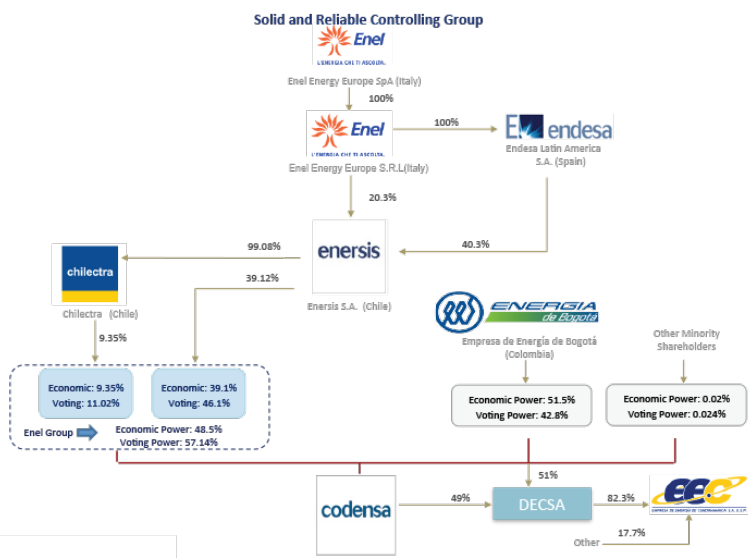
Solid and Reliable Controlling Group

Enel
L'ENERGIA CHE TI ASCOLTA.
Enel Energy Europe SpA (Italy)

100%

Enel
L'ENERGIA CHE TI ASCOLTA.
Enel Energy Europe S.R.L(Italy)

100%

endesa
Endesa Latin America S.A. (Spain)

20.3%

40.3%

enersis
Enersis S.A. (Chile)

99.08%

39.12%

chilectra
Chilectra (Chile)

9.35%

ENERGIA de Bogotá
Empresa de Energía de Bogotá (Colombia)

Other Minority Shareholders

Economic: 9.35%
Voting: 11.02%

Economic: 39.1%
Voting: 46.1%

Enel Group
Economic Power: 48.5%
Voting Power: 57.14%

Economic Power: 51.5%
Voting Power: 42.8%

Economic Power: 0.02%
Voting Power: 0.024%

51%

codensa

49%

DECSA

82.3%

EEC
EMPRESA DE ENERGIA DE CUNDINAMARCA S.A. E.S.P.

17.7%

Other